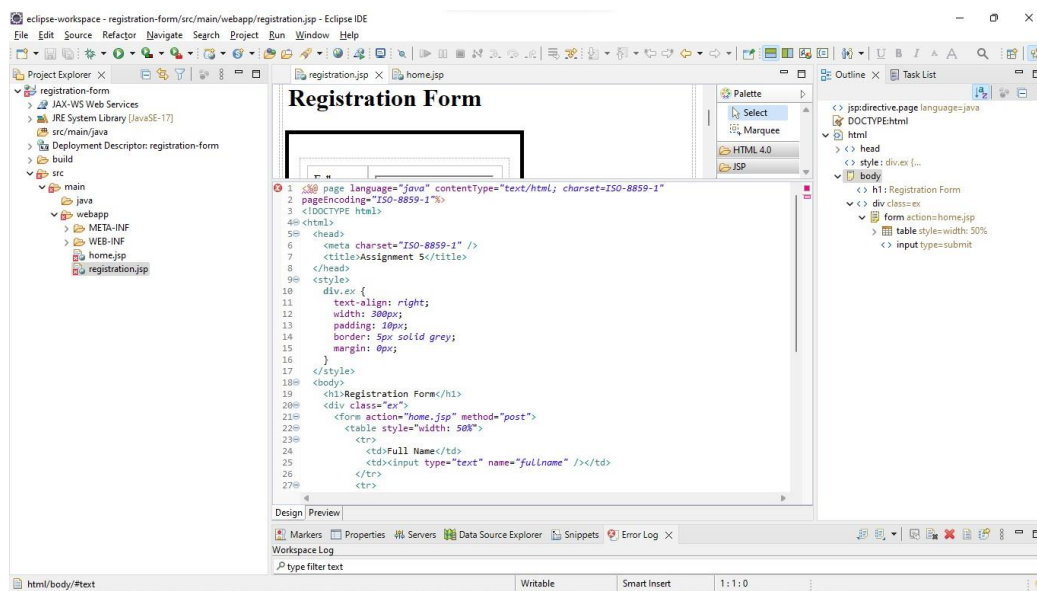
eclipse-workspace - registration-form/src/main/webapp/registration.jsp - Eclipse IDE

File Edit Source Refactor Navigate Search Project Run Window Help

Project Explorer ×

registration-form
JAX-WS Web Services
JRE System Library [JavaSE-17]
src/main/java
Deployment Descriptor: registration-form
build
src
main
java
webapp
META-INF
WEB-INF
home.jsp
registration.jsp

registration.jsp × home.jsp

Registration Form

Palette
Select
Marquee
HTML 4.0
JSP

1 <%@ page language="java" contentType="text/html; charset=ISO-8859-1"
2 pageEncoding="ISO-8859-1"%>
3 <!DOCTYPE html>
4 <html>
5 <head>
6 <meta charset="ISO-8859-1" />
7 <title>Assignment 5</title>
8 </head>
9 <style>
10 div.ex {
11 text-align: right;
12 width: 300px;
13 padding: 10px;
14 border: 5px solid grey;
15 margin: 0px;
16 }
17 </style>
18 <body>
19 <h1>Registration Form</h1>
20 <div class="ex">
21 <form action="home.jsp" method="post">
22 <table style="width: 50%">
23 <tr>
24 <td>Full Name</td>
25 <td><input type="text" name="fullname" /></td>
26 </tr>
27 <tr>

Design Preview

Outline × Task List

jsp:directive.page language=java
DOCTYPE:html
html
head
style : div.ex {...
body
h1 : Registration Form
div class=ex
form action=home.jsp
table style=width: 50%
input type=submit

Markers Properties Servers Data Source Explorer Snippets Error Log ×
Workspace Log
type filter text

html/body/#text | Writable | Smart Insert | 1:1:0